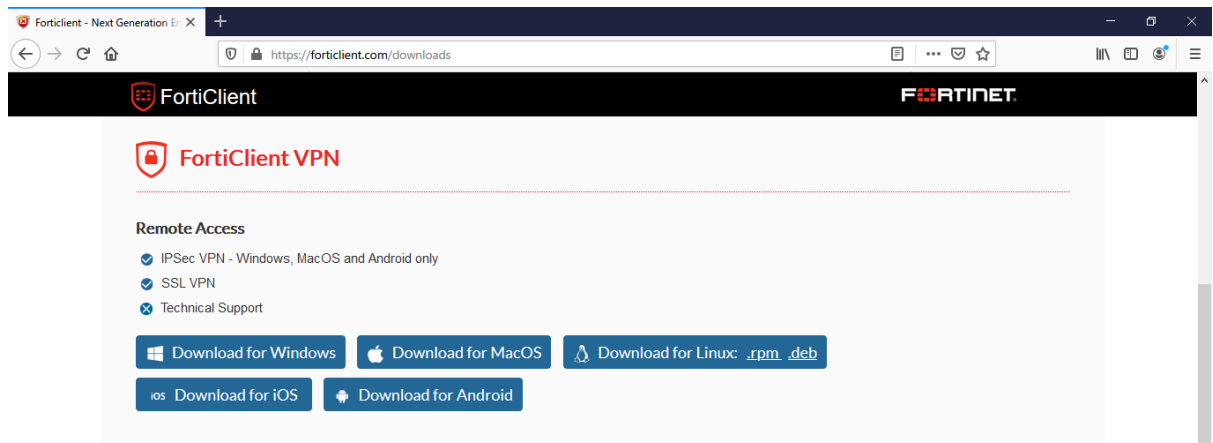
Forticlient - Next Generation E

https://forticlient.com/downloads

FortiClient

FURTINET

FortiClient VPN

Remote Access

IPSec VPN - Windows, MacOS and Android only

SSL VPN

Technical Support

Download for Windows

Download for MacOS

Download for Linux: .rpm .deb

iOS Download for iOS

Download for Android